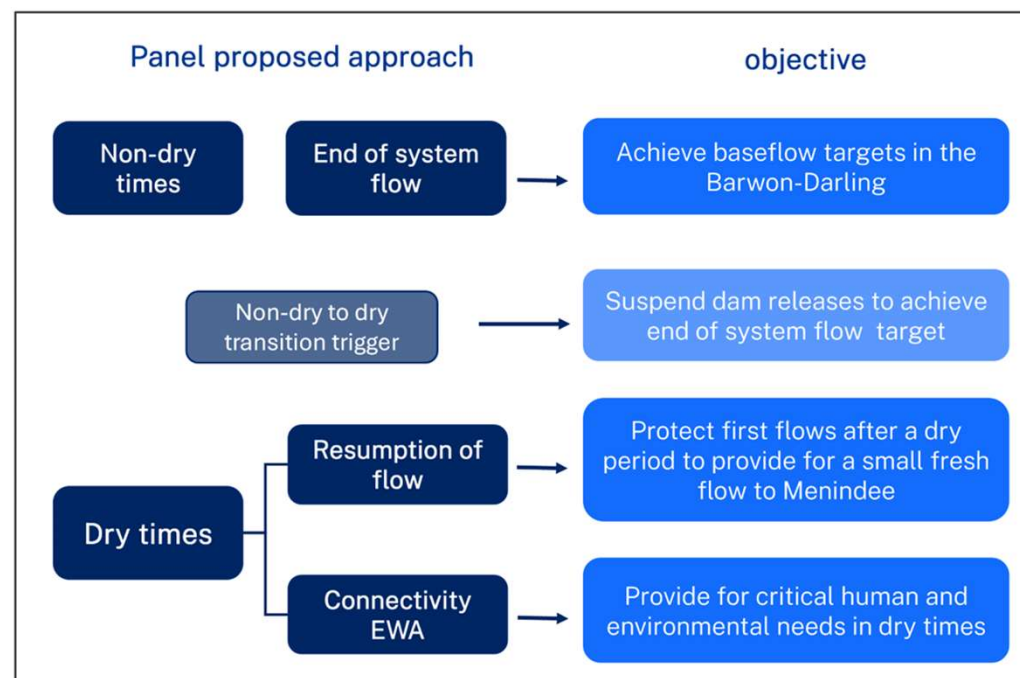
Panel proposed approach

objective

Non-dry times

End of system flow

Achieve baseflow targets in the Barwon-Darling

Non-dry to dry transition trigger

Suspend dam releases to achieve end of system flow target

Dry times

Resumption of flow

Protect first flows after a dry period to provide for a small fresh flow to Menindee

Connectivity EWA

Provide for critical human and environmental needs in dry times